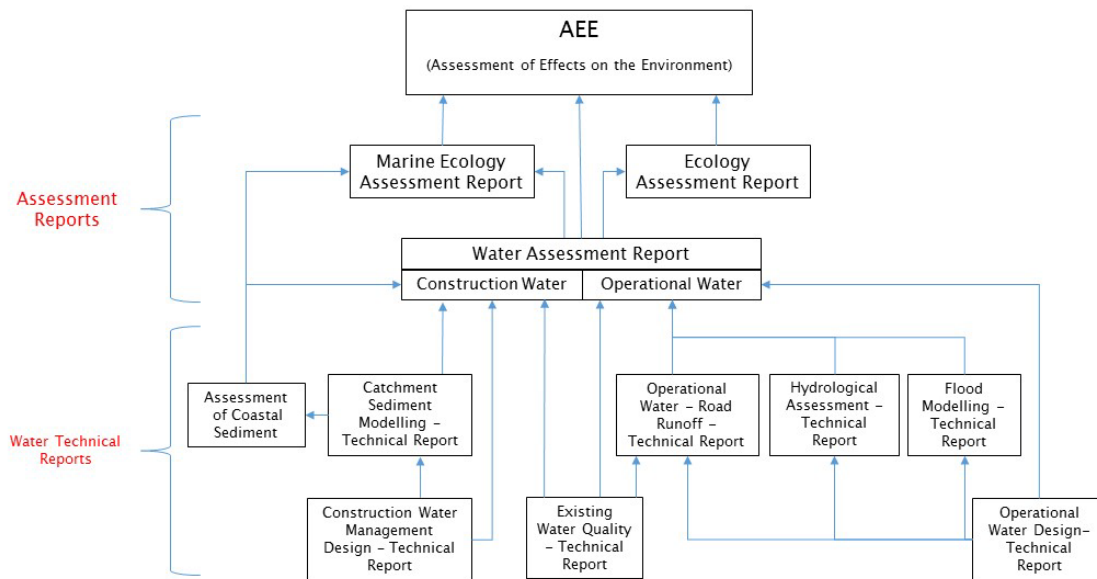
AEE

(Assessment of Effects on the Environment)

Assessment Reports

Marine Ecology Assessment Report

Ecology Assessment Report

Water Assessment Report

Construction Water

Operational Water

Water Technical Reports

Assessment of Coastal Sediment

Catchment Sediment Modelling – Technical Report

Operational Water – Road Runoff – Technical Report

Hydrological Assessment – Technical Report

Flood Modelling – Technical Report

Construction Water Management Design – Technical Report

Existing Water Quality – Technical Report

Operational Water Design– Technical Report